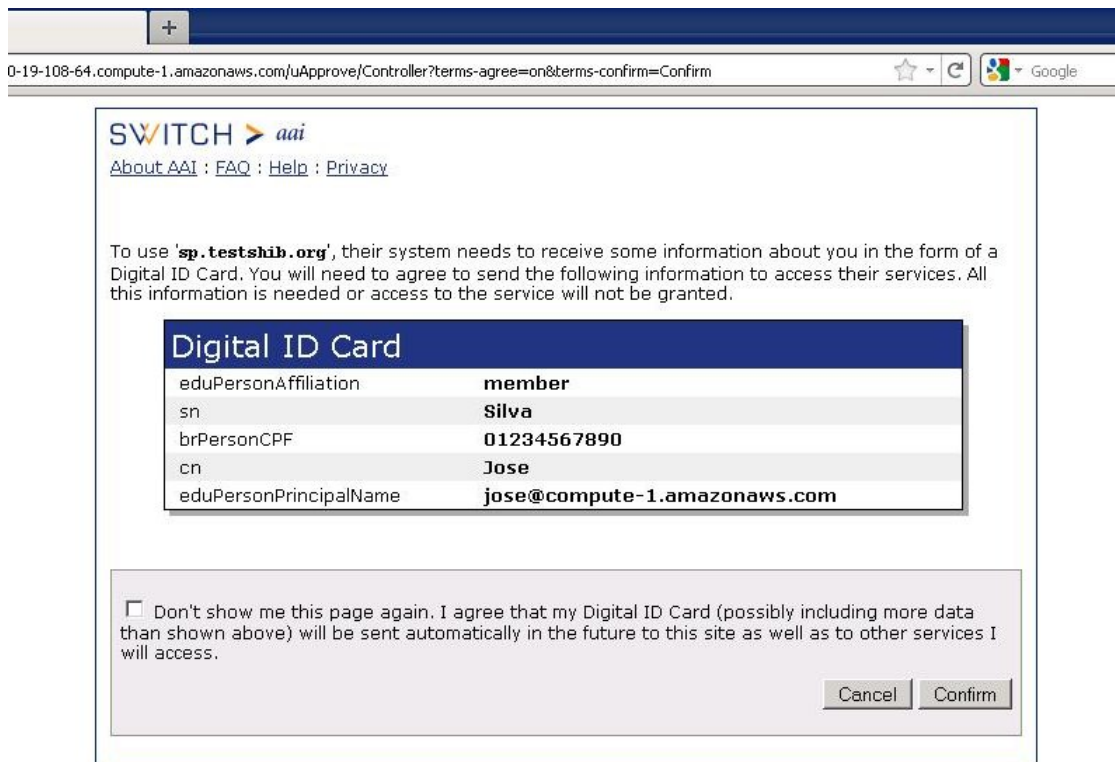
+

0-19-108-64.compute-1.amazonaws.com/uApprove/Controller?terms-agree=on&terms-confirm=Confirm

Google

SWITCH > aai

About AAI : FAQ : Help : Privacy

To use 'sp.testshib.org', their system needs to receive some information about you in the form of a Digital ID Card. You will need to agree to send the following information to access their services. All this information is needed or access to the service will not be granted.

| Digital ID Card | |
|---|---|
| eduPersonAffiliation | member |
| sn | Silva |
| brPersonCPF | 01234567890 |
| cn | Jose |
| eduPersonPrincipalName | jose@compute-1.amazonaws.com |

Don't show me this page again. I agree that my Digital ID Card (possibly including more data than shown above) will be sent automatically in the future to this site as well as to other services I will access.

Cancel Confirm